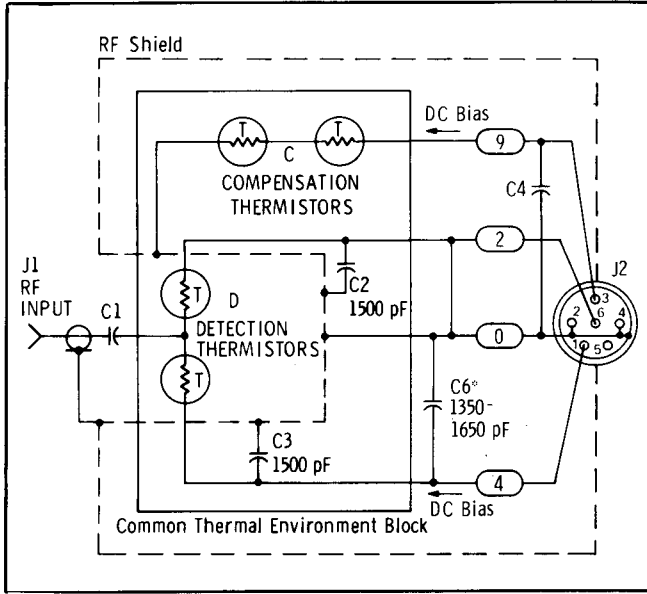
RF Shield

DC Bias

9

C

COMPENSATION THERMISTORS

C4

2

J2

J1 RF INPUT

C1

D

DETECTION THERMISTORS

C2 1500 pF

0

3 6 2 4 1 5

C6* 1350-1650 pF

C3 1500 pF

4

DC Bias

Common Thermal Environment Block